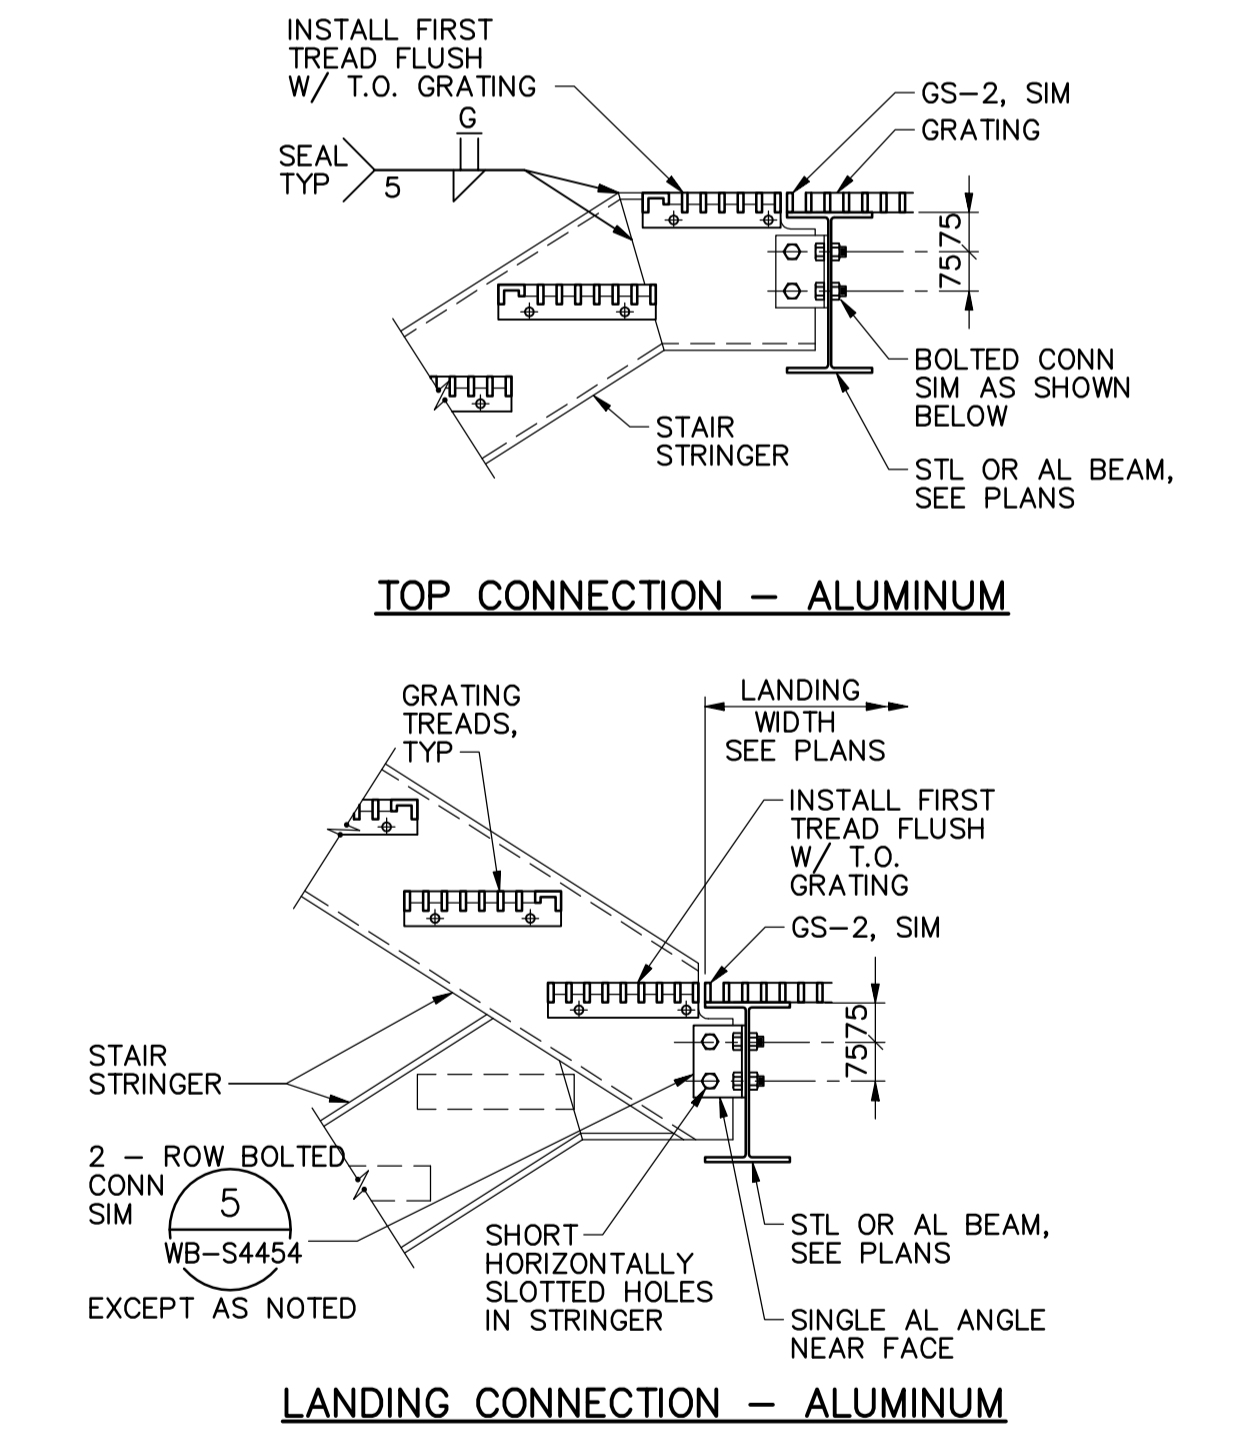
INSTALL FIRST TREAD FLUSH W/ T.O. GRATING

G

SEAL TYP

5

GS–2, SIM

GRATING

75

75

BOLTED CONN SIM AS SHOWN BELOW

STAIR STRINGER

STL OR AL BEAM, SEE PLANS

TOP CONNECTION – ALUMINUM

GRATING TREADS, TYP

LANDING WIDTH SEE PLANS

INSTALL FIRST TREAD FLUSH W/ T.O. GRATING

GS–2, SIM

75

75

STAIR STRINGER

2 – ROW BOLTED CONN SIM

5

WB–S4454

EXCEPT AS NOTED

SHORT HORIZONTALLY SLOTTED HOLES IN STRINGER

STL OR AL BEAM, SEE PLANS

SINGLE AL ANGLE NEAR FACE

LANDING CONNECTION – ALUMINUM